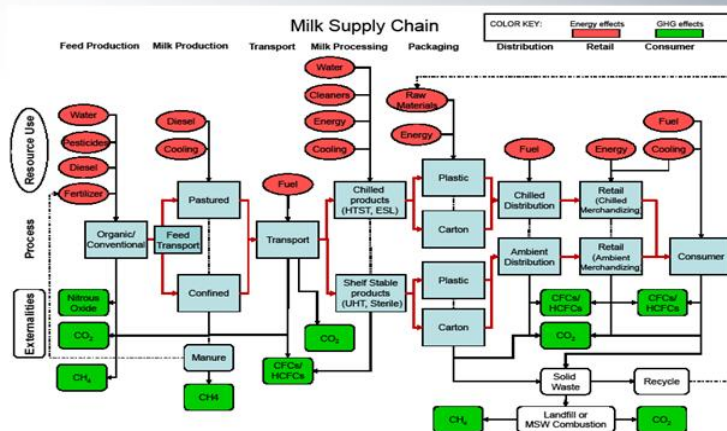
Milk Supply Chain

COLOR KEY: Energy effects GHG effects

Feed Production Milk Production Transport Milk Processing Packaging Distribution Retail Consumer

Resource Use

Process

Externalities

Water
Pesticides
Diesel
Fertilizer

Diesel
Cooling

Fuel

Water
Cleaners
Energy
Cooling

Raw Materials
Energy

Fuel
Energy
Cooling
Fuel

Organic/ Conventional
Feed Transport
Pastured
Confined
Transport
Chilled products (HTST, ESL)
Shelf Stable products (UHT, Sterile)
Plastic
Carton
Plastic
Carton
Chilled Distribution
Ambient Distribution
Retail (Chilled Merchandizing)
Retail (Ambient Merchandizing)
Consumer

Nitrous Oxide
$CO_2$
$CH_4$
Manure
CH4
CFCs/ HCFCs
$CO_2$
CFCs/ HCFCs
$CO_2$
CFCs/ HCFCs
$CO_2$
Solid Waste
Recycle
$CH_4$
Landfill or MSW Combustion
$CO_2$